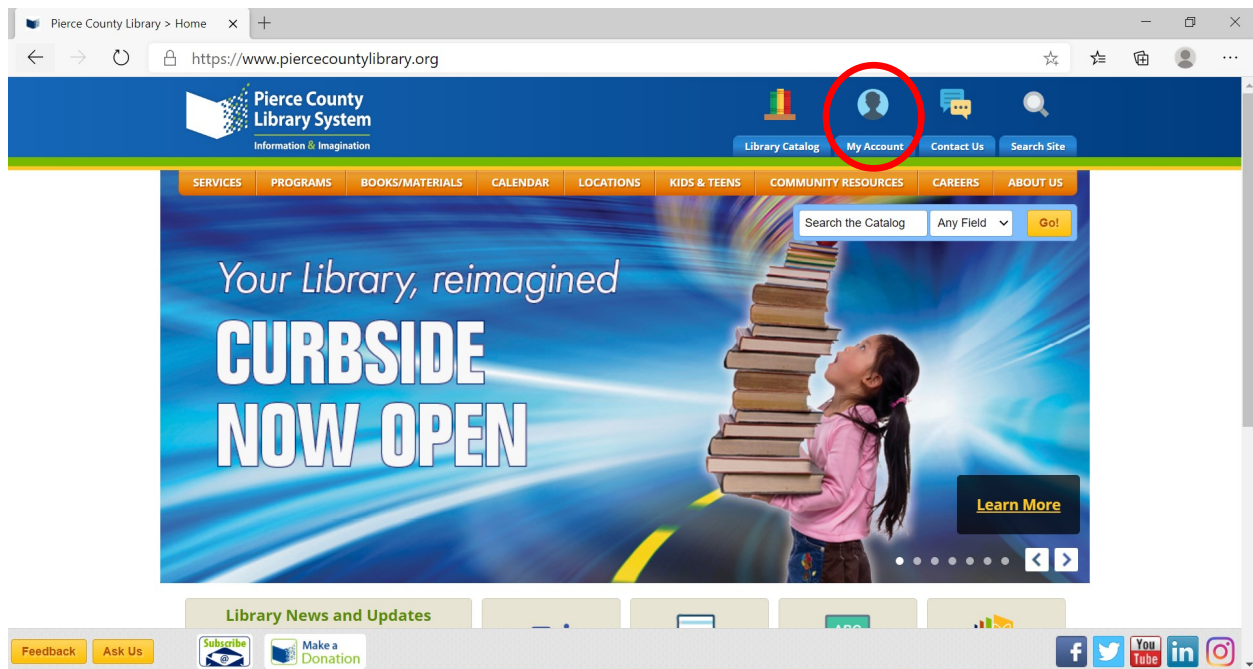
Pierce County Library > Home

https://www.piercecountylibrary.org

Pierce County Library System
Information & Imagination

Library Catalog
My Account
Contact Us
Search Site

SERVICES
PROGRAMS
BOOKS/MATERIALS
CALENDAR
LOCATIONS
KIDS & TEENS
COMMUNITY RESOURCES
CAREERS
ABOUT US

Search the Catalog
Any Field
Go!

Your Library, reimagined
CURBSIDE NOW OPEN

Learn More

Library News and Updates

Feedback
Ask Us
Subscribe
Make a Donation

You Tube